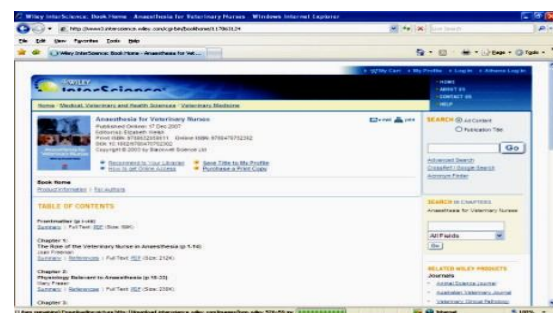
Wiley InterScience :: Book Home - Anaesthesia for Veterinary Nurses - Windows Internet Explorer

http://www3.interscience.wiley.com/cgi-bin/bookhome/117863124

File Edit View Favorites Tools Help

Wiley InterScience: Book Home - Anaesthesia for Vet...

My Cart | My Profile | Log In | Athens Log In

WILEY InterScience

HOME
ABOUT US
CONTACT US
HELP

Home / Medical, Veterinary and Health Sciences / Veterinary Medicine

Anaesthesia for Veterinary Nurses
Published Online: 17 Dec 2007
Editor(s): Elizabeth Welsh
Print ISBN: 9780632059911 Online ISBN: 9780470752302
DOI: 10.1002/9780470752302
Copyright © 2003 by Blackwell Science Ltd

Recommend to Your Librarian
How to get Online Access
Save Title to My Profile
Purchase a Print Copy

E-mail Print

Book Home
Product Information | For Authors

TABLE OF CONTENTS

Frontmatter (p i-xiii)
Summary | Full Text: PDF (Size: 99K)

Chapter 1:
The Role of the Veterinary Nurse in Anaesthesia (p 1-14)
Joan Freeman
Summary | References | Full Text: PDF (Size: 212K)

Chapter 2:
Physiology Relevant to Anaesthesia (p 15-33)
Gary Fraser
Summary | References | Full Text: PDF (Size: 238K)

Chapter 3:

SEARCH
All Content
Publication Title

Go

Advanced Search
CrossRef / Google Search
Acronym Finder

SEARCH IN CHAPTERS
Anaesthesia for Veterinary Nurses

All Fields

Go

RELATED WILEY PRODUCTS
Journals
Animal Science Journal
Australian Veterinary Journal
Veterinary Clinical Pathology

Internet
100%